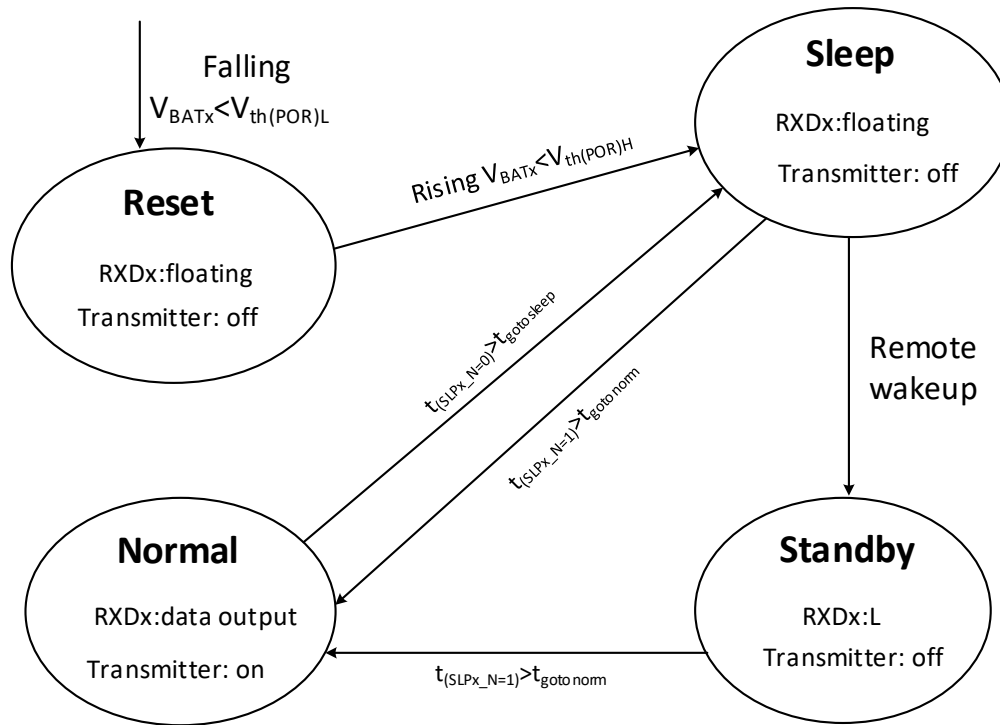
Falling
$V_{BATx}<V_{th(POR)L}$

Sleep
RXDx:floating
Transmitter: off

Rising $V_{BATx}<V_{th(POR)H}$

Reset
RXDx:floating
Transmitter: off

$t_{(SLPx\_N=0)}>t_{goto\,sleep}$

$t_{(SLPx\_N=1)}>t_{goto\,norm}$

Remote wakeup

Normal
RXDx:data output
Transmitter: on

Standby
RXDx:L
Transmitter: off

$t_{(SLPx\_N=1)}>t_{goto\,norm}$